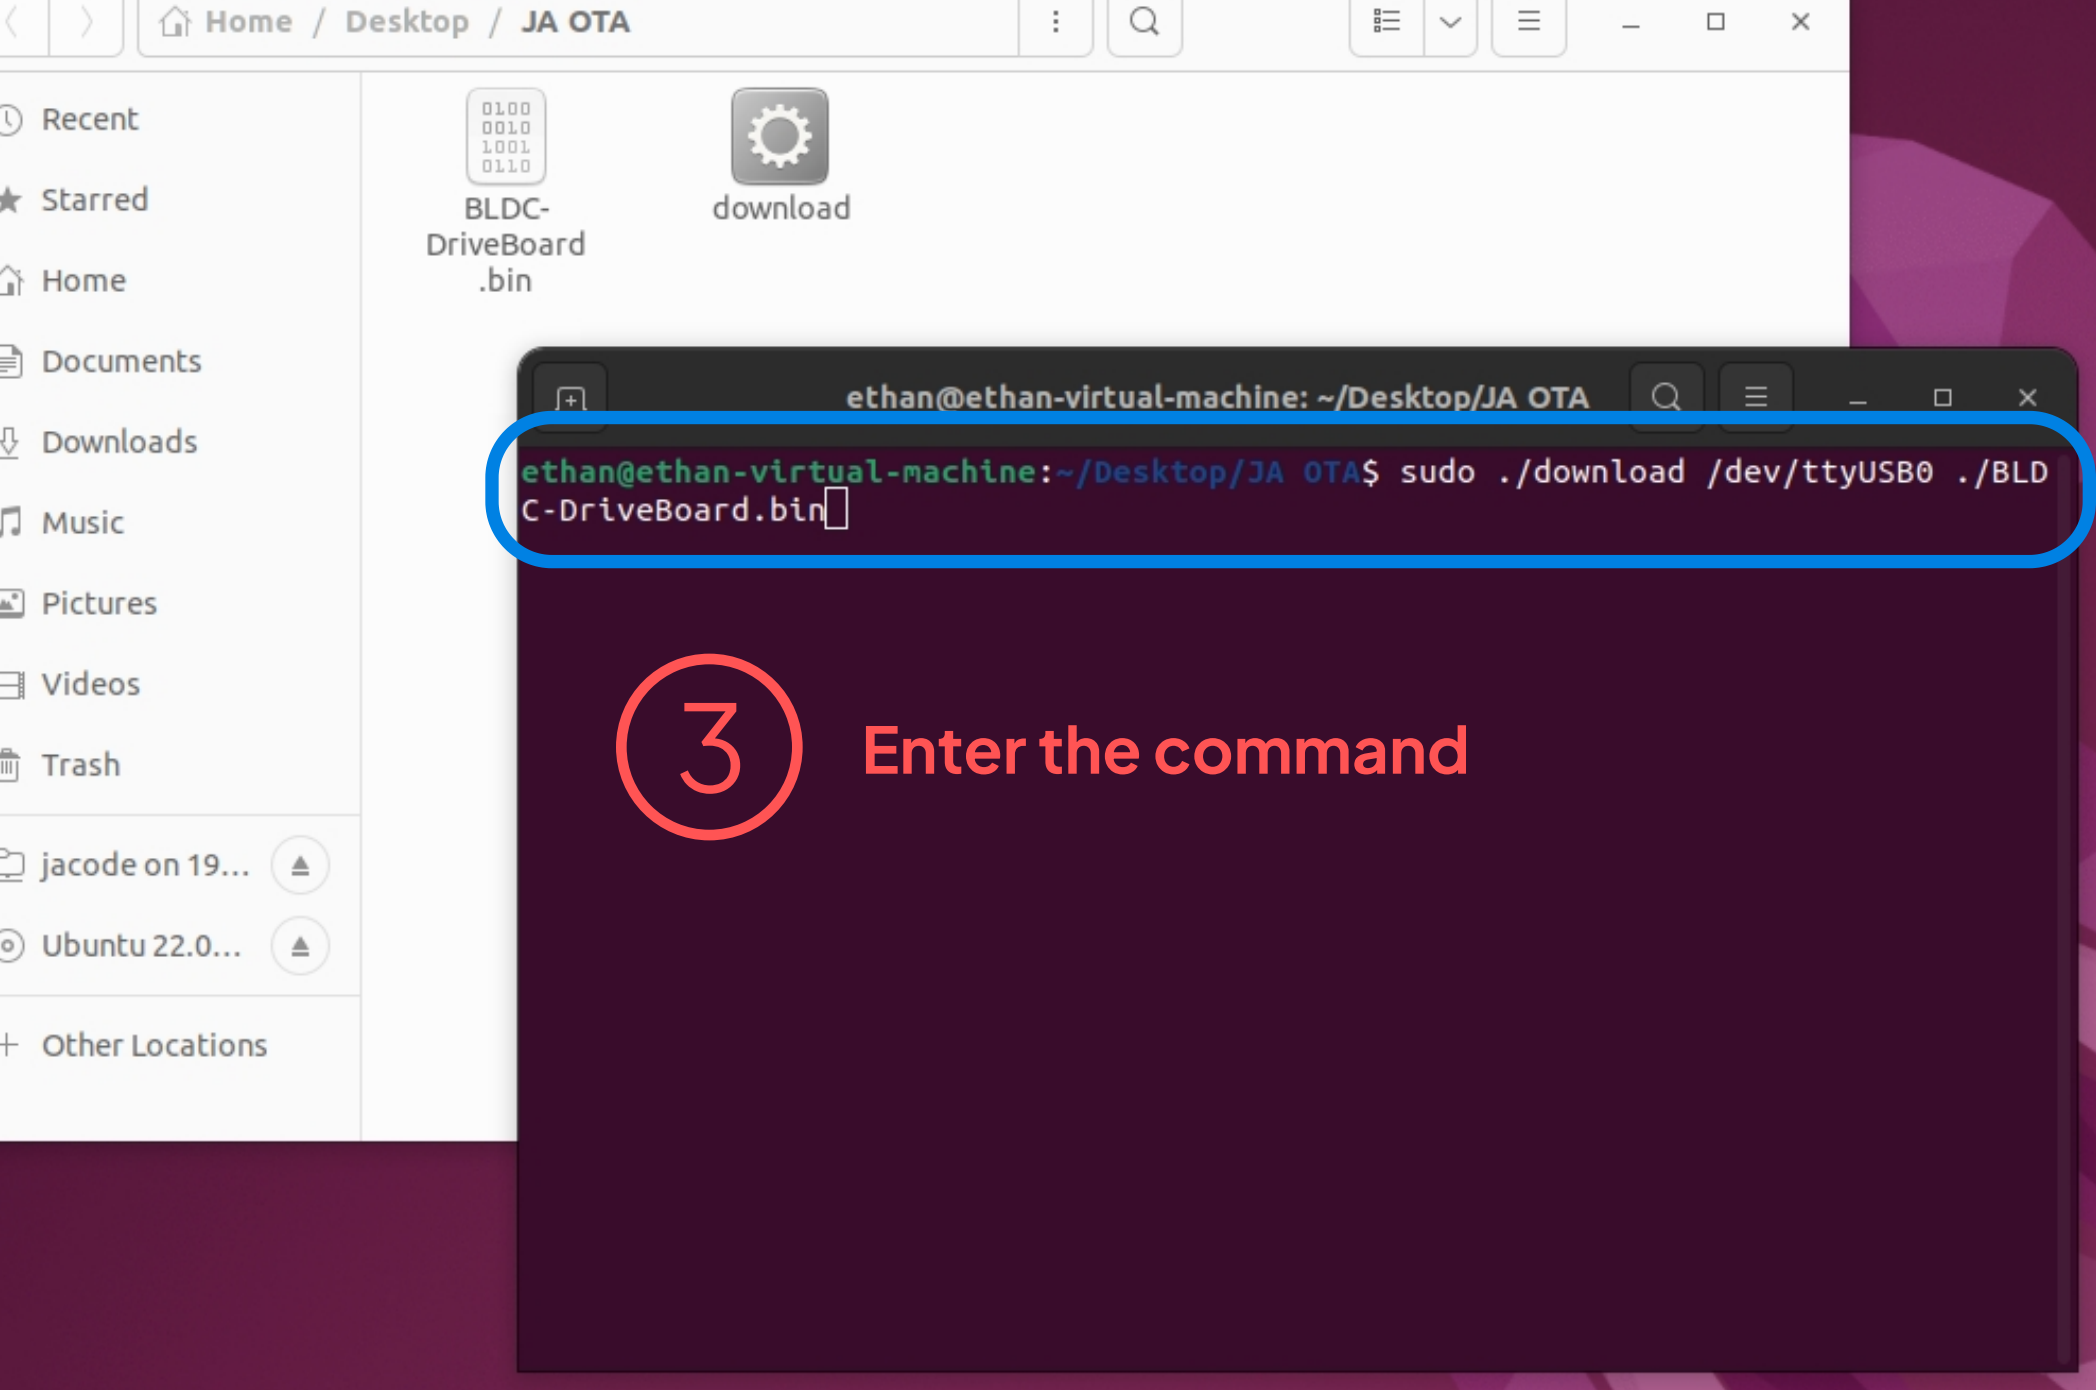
Home / Desktop / JA OTA

Recent
Starred
Home
Documents
Downloads
Music
Pictures
Videos
Trash
jacode on 19...
Ubuntu 22.0...
Other Locations

0100
0010
1001
0110
BLDC-DriveBoard.bin

download

ethan@ethan-virtual-machine: ~/Desktop/JA OTA

ethan@ethan-virtual-machine:~/Desktop/JA OTA$ sudo ./download /dev/ttyUSB0 ./BLDC-DriveBoard.bin

3

Enter the command